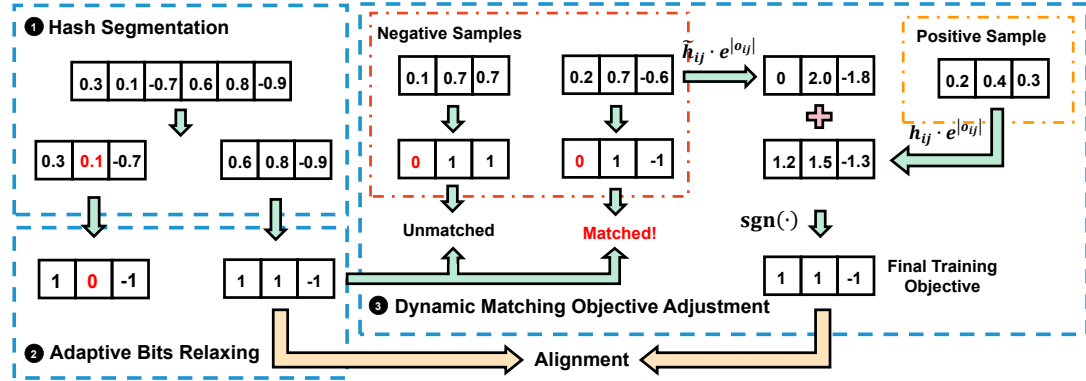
❶ Hash Segmentation

| 0.3 | 0.1 | -0.7 | 0.6 | 0.8 | -0.9 |
|---|---|---|---|---|---|

| 0.3 | 0.1 | -0.7 |
|---|---|---|

| 0.6 | 0.8 | -0.9 |
|---|---|---|

Negative Samples

| 0.1 | 0.7 | 0.7 |
|---|---|---|

| 0.2 | 0.7 | -0.6 |
|---|---|---|

| 0 | 1 | 1 |
|---|---|---|

| 0 | 1 | -1 |
|---|---|---|

$\widetilde{h}_{ij} \cdot e^{|o_{ij}|}$

| 0 | 2.0 | -1.8 |
|---|---|---|

Positive Sample

| 0.2 | 0.4 | 0.3 |
|---|---|---|

$h_{ij} \cdot e^{|o_{ij}|}$

| 1.2 | 1.5 | -1.3 |
|---|---|---|

$\mathbf{sgn}(\cdot)$

Unmatched

Matched!

| 1 | 0 | -1 |
|---|---|---|

| 1 | 1 | -1 |
|---|---|---|

| 1 | 1 | -1 |
|---|---|---|

Final Training Objective

❸ Dynamic Matching Objective Adjustment

❷ Adaptive Bits Relaxing

Alignment